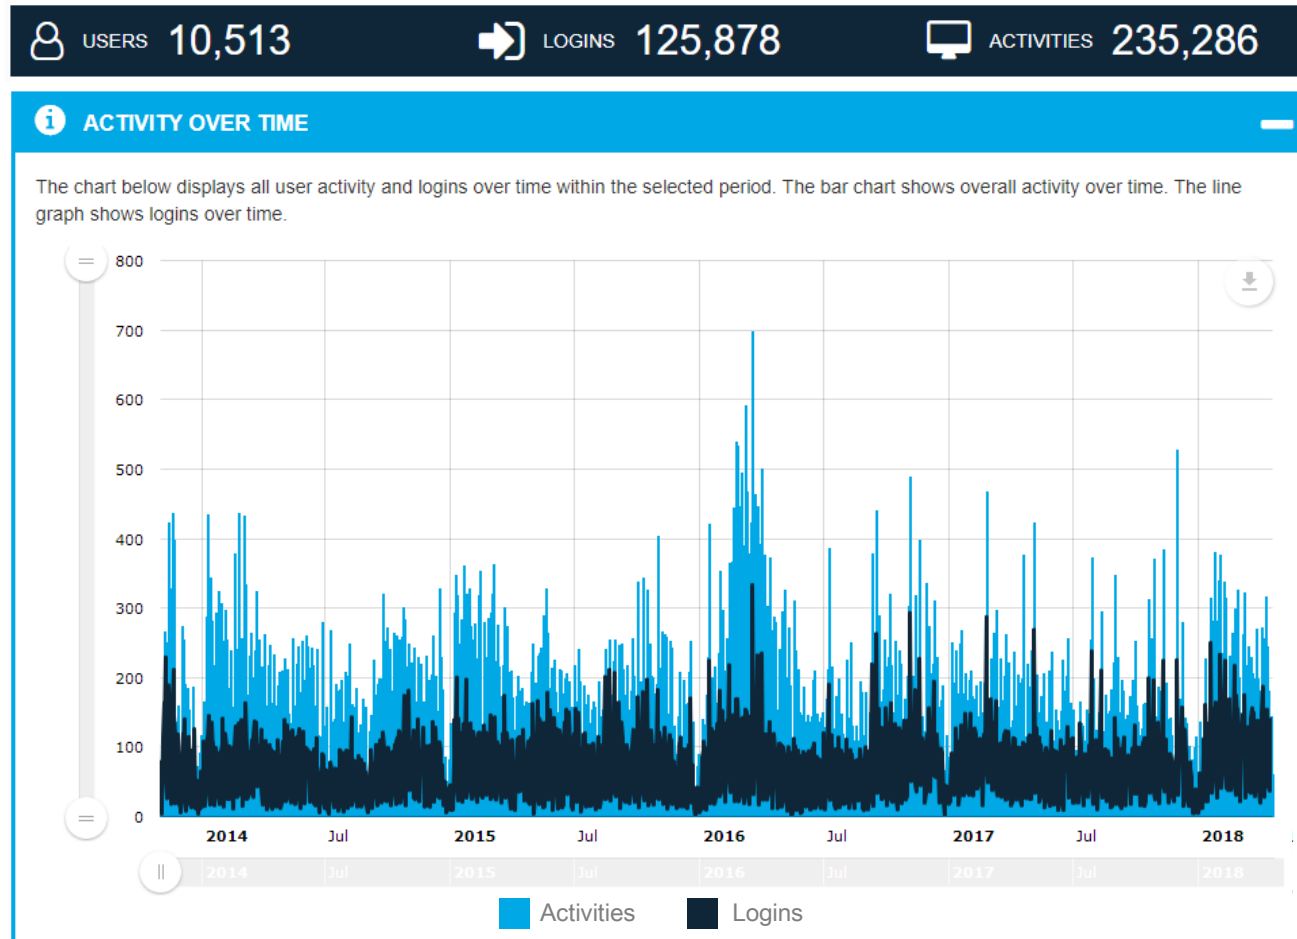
USERS 10,513  LOGINS 125,878  ACTIVITIES 235,286

ACTIVITY OVER TIME

The chart below displays all user activity and logins over time within the selected period. The bar chart shows overall activity over time. The line graph shows logins over time.

800
700
600
500
400
300
200
100
0

2014 Jul 2015 Jul 2016 Jul 2017 Jul 2018

2014 Jul 2015 Jul 2016 Jul 2017 Jul 2018

Activities Logins